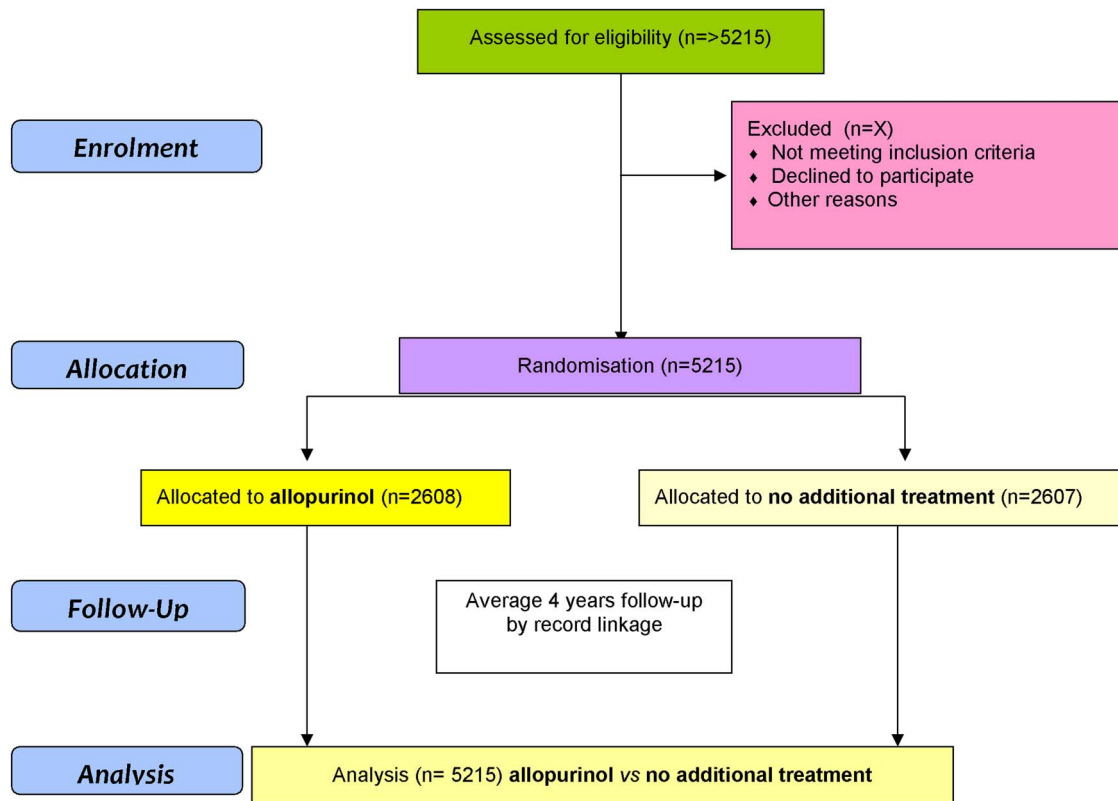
Assessed for eligibility (n=>5215)

Enrolment

Excluded (n=X)
♦ Not meeting inclusion criteria
♦ Declined to participate
♦ Other reasons

Allocation

Randomisation (n=5215)

Allocated to **allopurinol** (n=2608)

Allocated to **no additional treatment** (n=2607)

Follow-Up

Average 4 years follow-up by record linkage

Analysis

Analysis (n= 5215) **allopurinol** *vs* **no additional treatment**